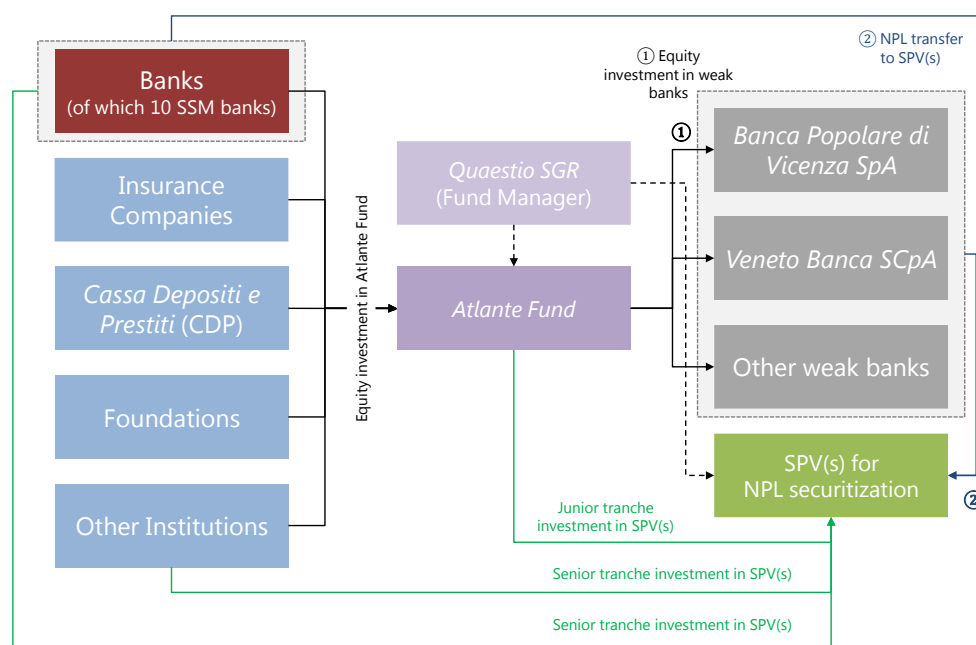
Banks
(of which 10 SSM banks)

Insurance Companies

Cassa Depositi e Prestiti (CDP)

Foundations

Other Institutions

Equity investment in Atlante Fund

Quaestio SGR
(Fund Manager)

Atlante Fund

① Equity investment in weak banks

② NPL transfer to SPV(s)

①

Banca Popolare di Vicenza SpA

Veneto Banca SCpA

Other weak banks

SPV(s) for NPL securitization

②

Junior tranche investment in SPV(s)

Senior tranche investment in SPV(s)

Senior tranche investment in SPV(s)